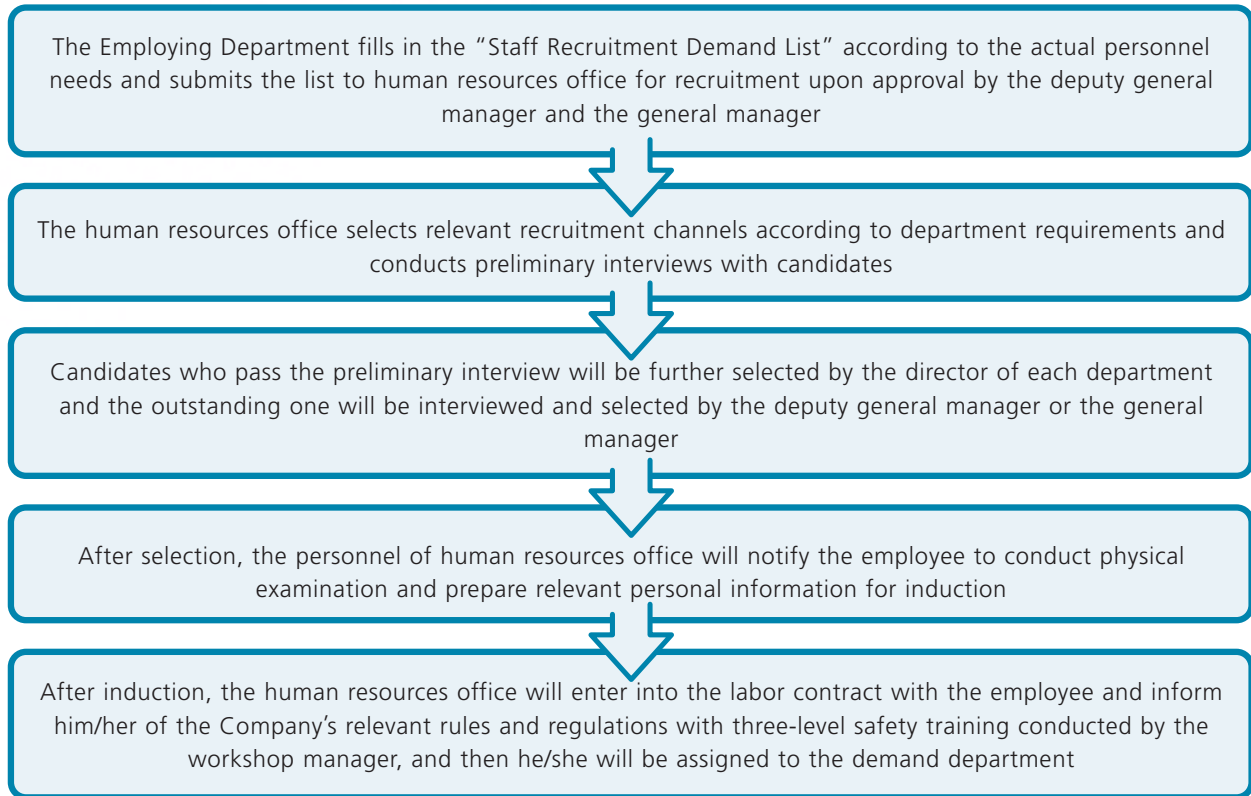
The Employing Department fills in the “Staff Recruitment Demand List” according to the actual personnel needs and submits the list to human resources office for recruitment upon approval by the deputy general manager and the general manager

The human resources office selects relevant recruitment channels according to department requirements and conducts preliminary interviews with candidates

Candidates who pass the preliminary interview will be further selected by the director of each department and the outstanding one will be interviewed and selected by the deputy general manager or the general manager

After selection, the personnel of human resources office will notify the employee to conduct physical examination and prepare relevant personal information for induction

After induction, the human resources office will enter into the labor contract with the employee and inform him/her of the Company’s relevant rules and regulations with three-level safety training conducted by the workshop manager, and then he/she will be assigned to the demand department